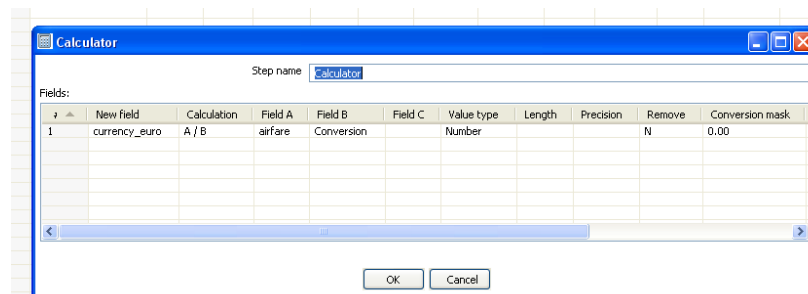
Calculator

Step name Calculator

Fields:

| # | New field | Calculation | Field A | Field B | Field C | Value type | Length | Precision | Remove | Conversion mask |
|---|---|---|---|---|---|---|---|---|---|---|
| 1 | currency_euro | A / B | airfare | Conversion | | Number | | | N | 0.00 |

OK Cancel